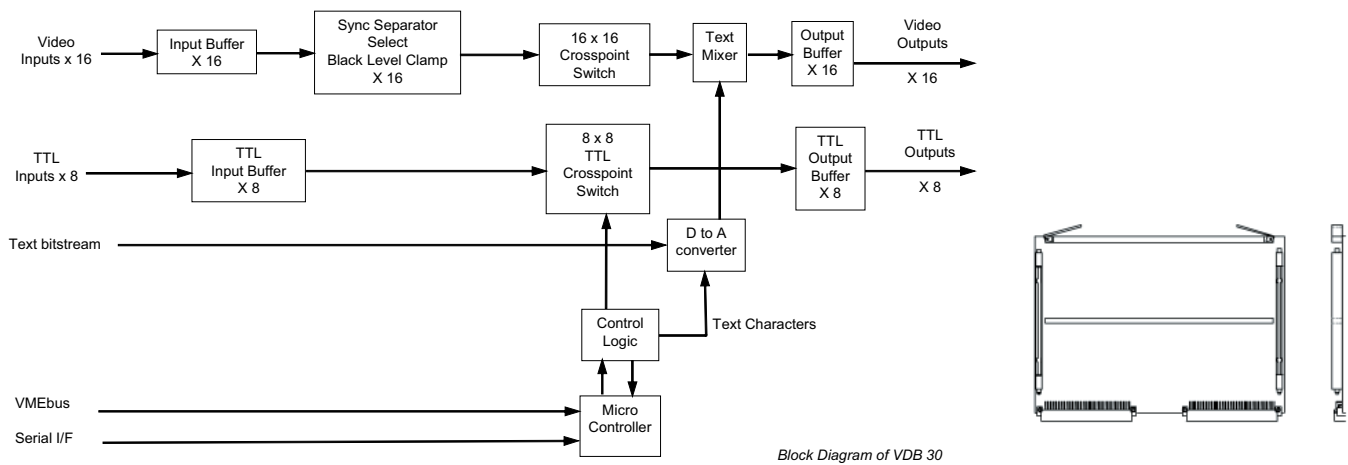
Video Inputs x 16

Input Buffer X 16

Sync Separator Select Black Level Clamp X 16

16 x 16 Crosspoint Switch

Text Mixer

Output Buffer X 16

Video Outputs

X 16

TTL Inputs x 8

TTL Input Buffer X 8

8 x 8 TTL Crosspoint Switch

TTL Output Buffer X 8

TTL Outputs

X 8

Text bitstream

D to A converter

Control Logic

Text Characters

VMEbus

Serial I/F

Micro Controller

Block Diagram of VDB 30